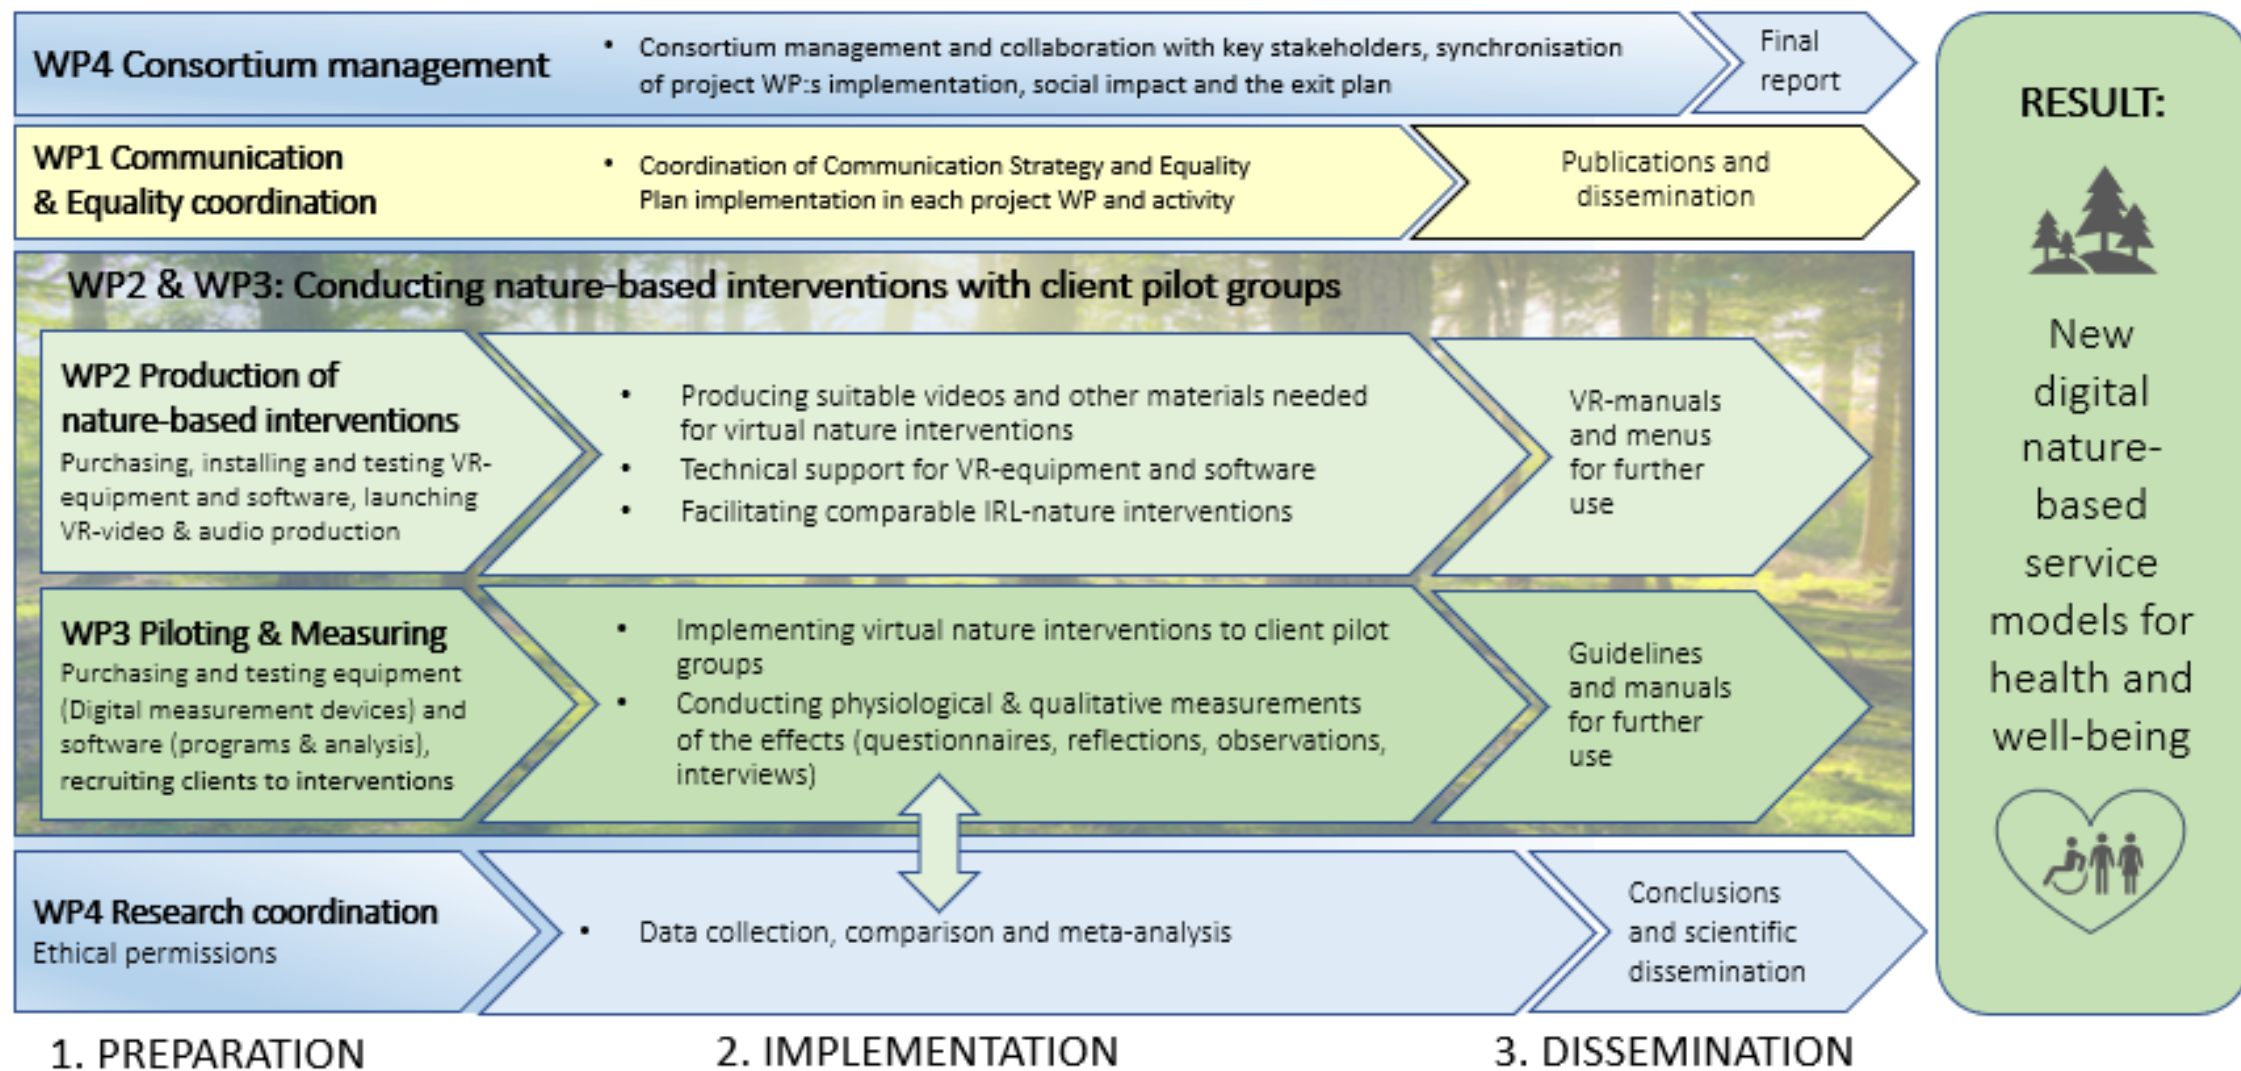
WP4 Consortium management

• Consortium management and collaboration with key stakeholders, synchronisation of project WP:s implementation, social impact and the exit plan

Final report

RESULT:

WP1 Communication & Equality coordination

• Coordination of Communication Strategy and Equality Plan implementation in each project WP and activity

Publications and dissemination

WP2 & WP3: Conducting nature-based interventions with client pilot groups

WP2 Production of nature-based interventions
Purchasing, installing and testing VR-equipment and software, launching VR-video & audio production

• Producing suitable videos and other materials needed for virtual nature interventions
• Technical support for VR-equipment and software
• Facilitating comparable IRL-nature interventions

VR-manuals and menus for further use

WP3 Piloting & Measuring
Purchasing and testing equipment (Digital measurement devices) and software (programs & analysis), recruiting clients to interventions

• Implementing virtual nature interventions to client pilot groups
• Conducting physiological & qualitative measurements of the effects (questionnaires, reflections, observations, interviews)

Guidelines and manuals for further use

New digital nature-based service models for health and well-being

WP4 Research coordination
Ethical permissions

• Data collection, comparison and meta-analysis

Conclusions and scientific dissemination

1. PREPARATION

2. IMPLEMENTATION

3. DISSEMINATION